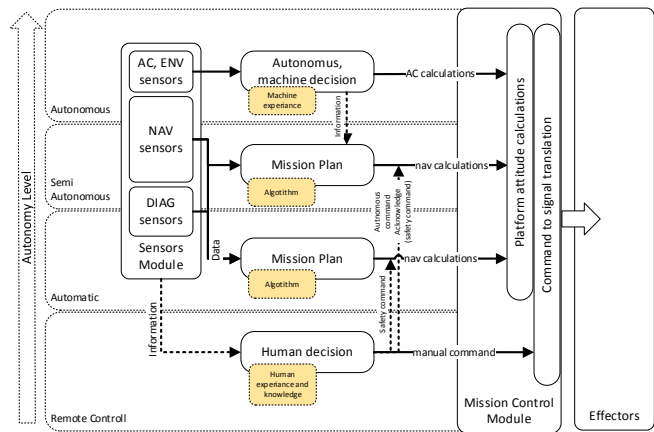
Autonomy Level

Autonomous

Semi Autonomous

Automatic

Remote Controll

AC, ENV sensors

NAV sensors

DIAG sensors

Sensors Module

Data

Information

Autonomus, machine decision

Machine experiance

Information

Mission Plan

Algotithm

Autonomous command Acknowledge (safety command)

Mission Plan

Algotithm

Safety command

Human decision

Human experiance and knowledge

AC calculations

nav calculations

nav calculations

manual command

Platform attitude calculations

Command to signal translation

Mission Control Module

Effectors